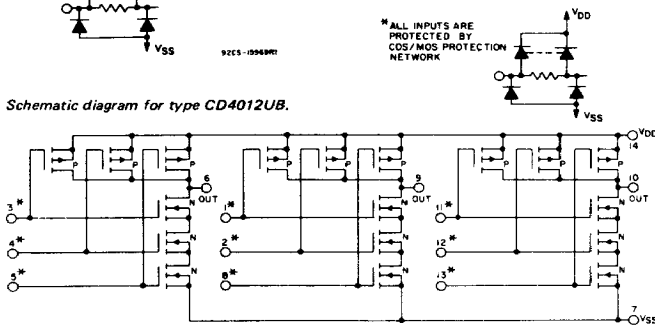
$V_{SS}$

92CS-19969R1

*ALL INPUTS ARE PROTECTED BY COS/MOS PROTECTION NETWORK

$V_{DD}$

$V_{SS}$

Schematic diagram for type CD4012UB.

$V_{DD}$ 14

P P P P P P P P P P P P

6 OUT

9 OUT

10 OUT

N N N N N N N N N N N N

3* 4* 5* 1* 2* 8* 11* 12* 13*

7 $V_{SS}$